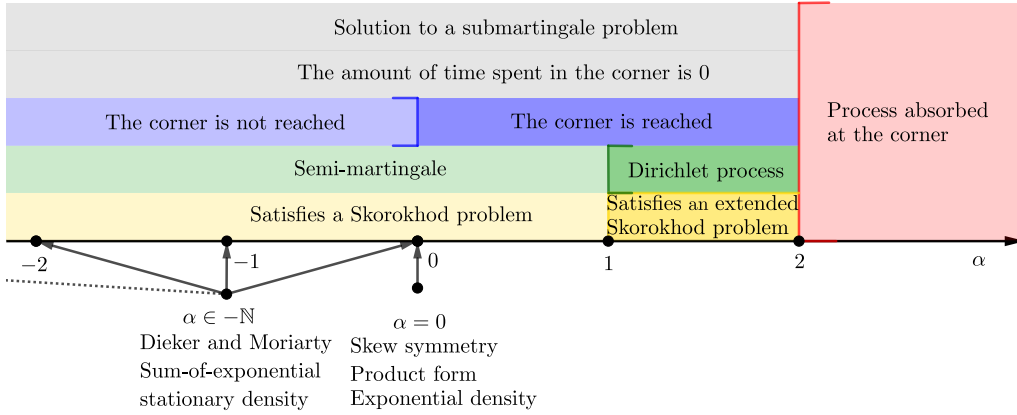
Solution to a submartingale problem

The amount of time spent in the corner is 0

The corner is not reached

The corner is reached

Process absorbed at the corner

Semi-martingale

Dirichlet process

Satisfies a Skorokhod problem

Satisfies an extended Skorokhod problem

$-2$

$-1$

$0$

$1$

$2$

$\alpha$

$\alpha \in -\mathbb{N}$
Dieker and Moriarty
Sum-of-exponential stationary density

$\alpha = 0$
Skew symmetry
Product form
Exponential density